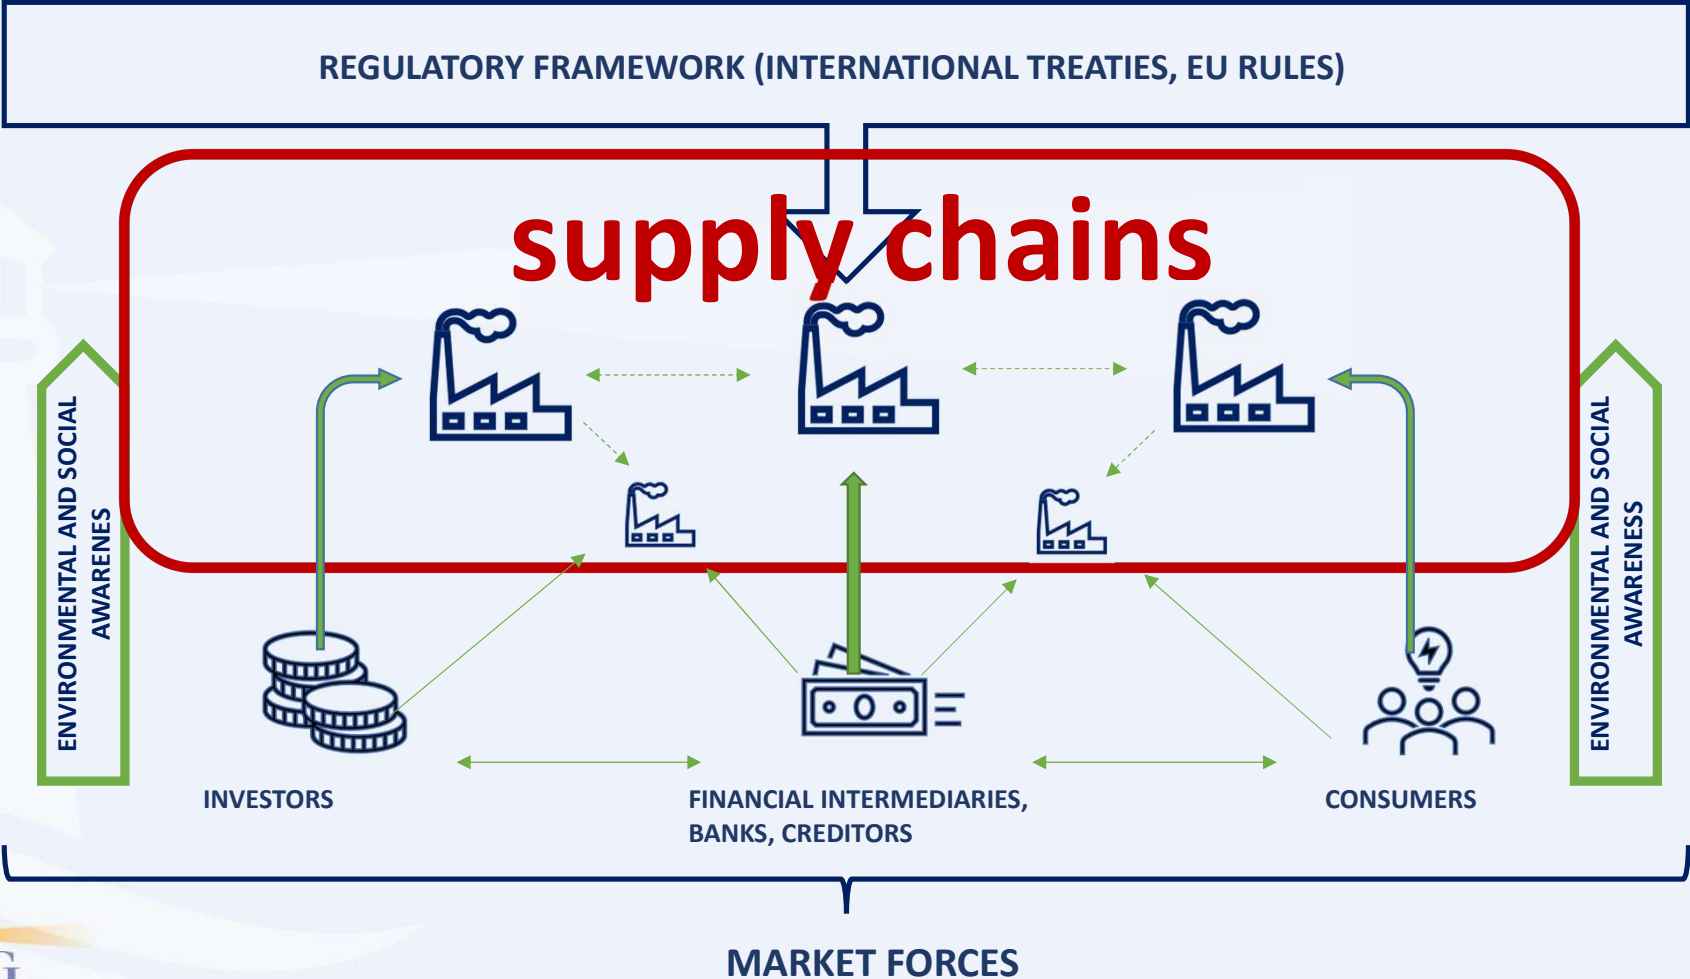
REGULATORY FRAMEWORK (INTERNATIONAL TREATIES, EU RULES)

supply chains

ENVIRONMENTAL AND SOCIAL AWARENES

ENVIRONMENTAL AND SOCIAL AWARENESS

INVESTORS

FINANCIAL INTERMEDIARIES, BANKS, CREDITORS

CONSUMERS

MARKET FORCES